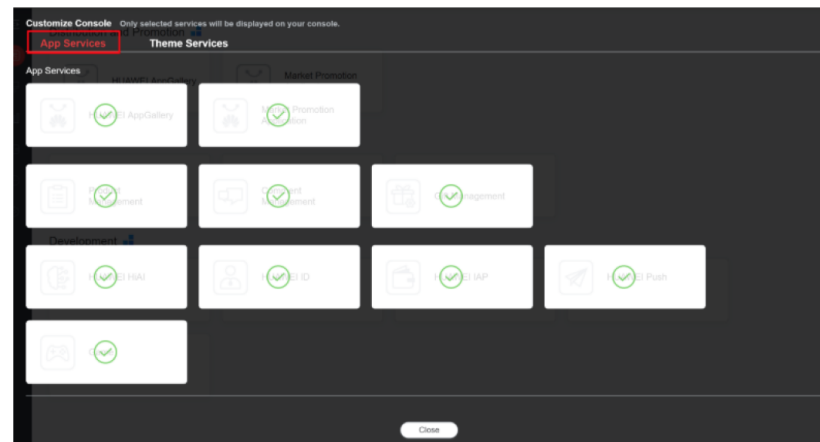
Customize Console Only selected services will be displayed on your console.

App Services

Theme Services

App Services

H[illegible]EI AppGallery

M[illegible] Promotion A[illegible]

R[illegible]d M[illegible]anagement

D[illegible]t M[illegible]anagement

G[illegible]anagement

Development

H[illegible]EI HiAI

H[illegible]EI ID

H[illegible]EI IAP

H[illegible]EI Push

G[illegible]

Close